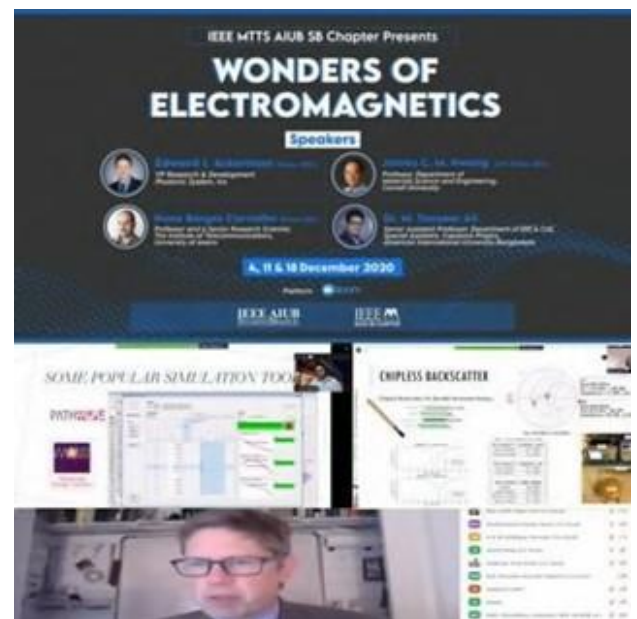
IEEE MTTS AIUB SB Chapter Presents

WONDERS OF ELECTROMAGNETICS

Speakers

Edward J. Ackerman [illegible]
VP Research & Development
Photonic Systems, Inc.

James C. M. Hwang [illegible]
Professor, Department of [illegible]
Cornell University

Nuno Borges Carvalho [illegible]
Professor and a Senior Research Scientist
The Institute of Telecommunications,
University of Aveiro

Dr. M. Tanseer Ali
Senior Assistant Professor, Department of EEE & CoE
American International University-Bangladesh

4, 11 & 18 December 2020

Platform: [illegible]

IEEE AIUB

IEEE

SOME POPULAR SIMULATION TOO

PATHWAVE

CHIPLESS BACKSCATTER